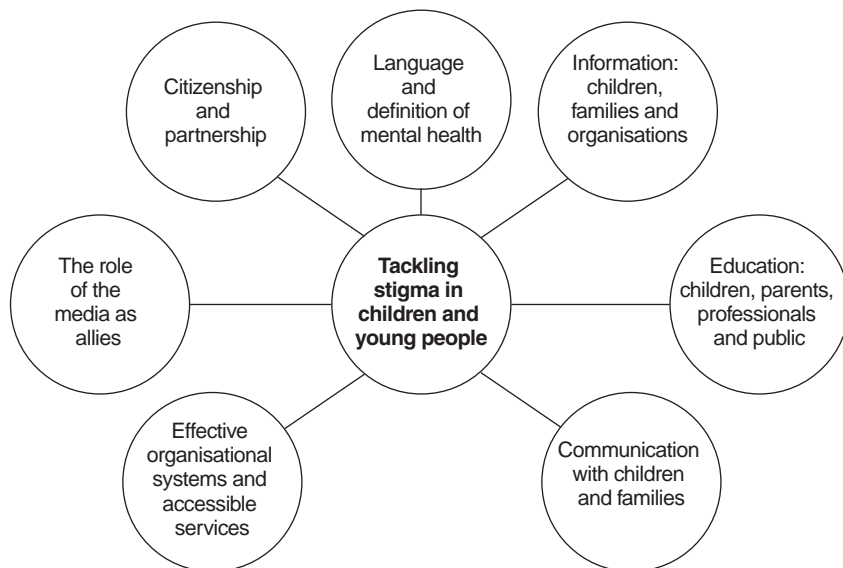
Citizenship and partnership

Language and definition of mental health

Information: children, families and organisations

The role of the media as allies

**Tackling stigma in children and young people**

Education: children, parents, professionals and public

Effective organisational systems and accessible services

Communication with children and families